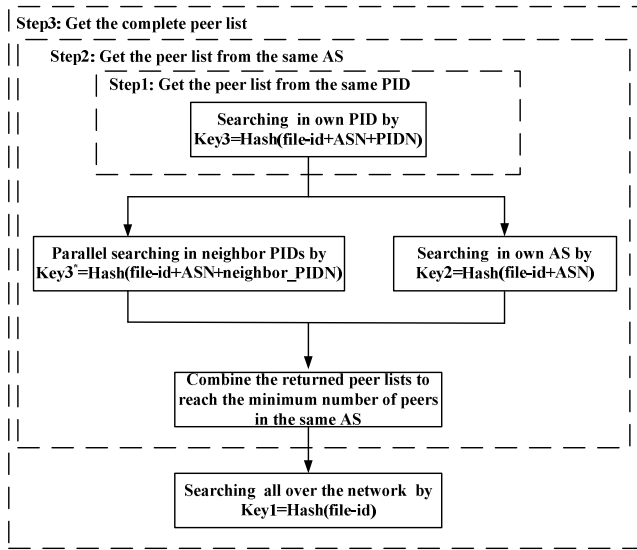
Step3: Get the complete peer list

Step2: Get the peer list from the same AS

Step1: Get the peer list from the same PID

Searching in own PID by Key3=Hash(file-id+ASN+PIDN)

Parallel searching in neighbor PIDs by $Key3^{*}$=Hash(file-id+ASN+neighbor_PIDN)

Searching in own AS by Key2=Hash(file-id+ASN)

Combine the returned peer lists to reach the minimum number of peers in the same AS

Searching all over the network by Key1=Hash(file-id)